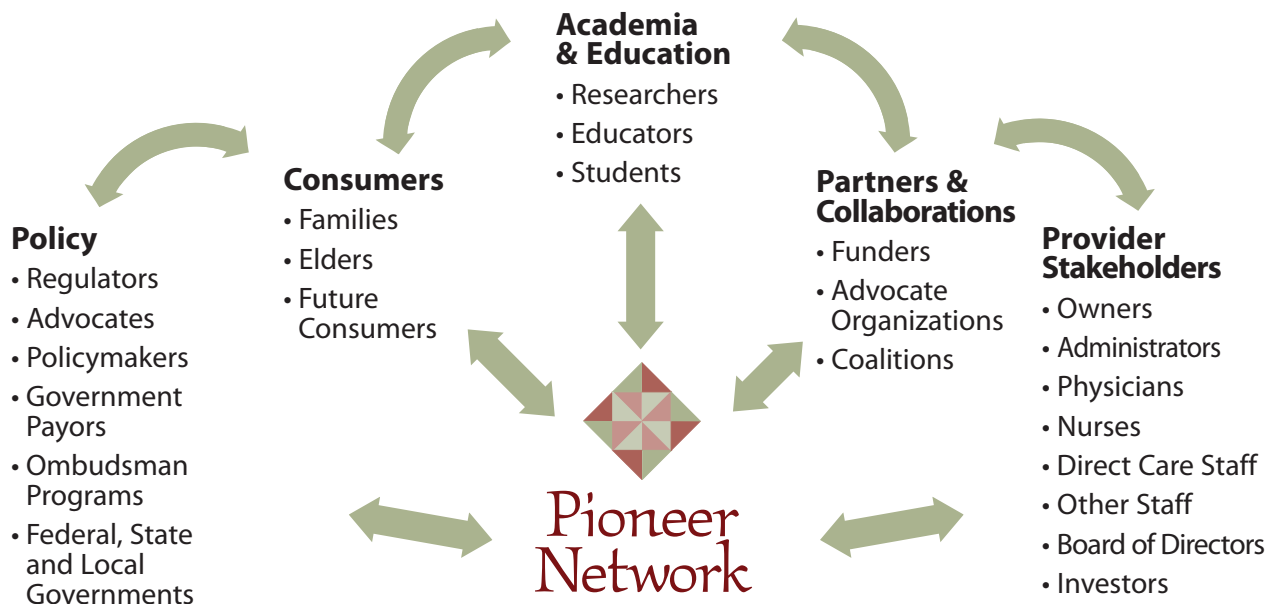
Academia & Education
• Researchers
• Educators
• Students

Consumers
• Families
• Elders
• Future Consumers

Partners & Collaborations
• Funders
• Advocate Organizations
• Coalitions

Policy
• Regulators
• Advocates
• Policymakers
• Government Payors
• Ombudsman Programs
• Federal, State and Local Governments

Provider Stakeholders
• Owners
• Administrators
• Physicians
• Nurses
• Direct Care Staff
• Other Staff
• Board of Directors
• Investors

Pioneer Network